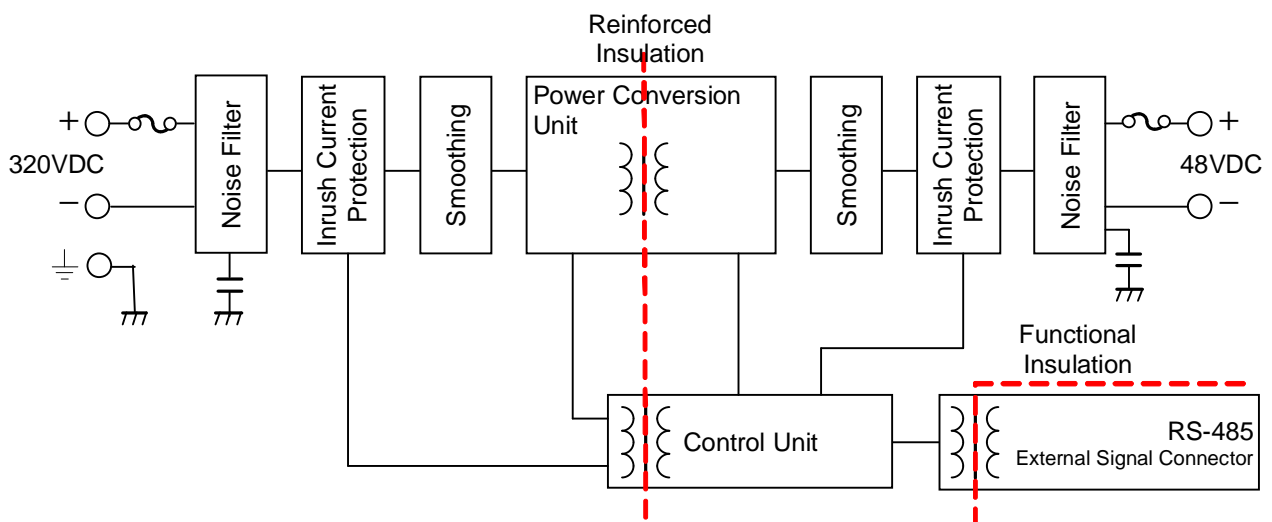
Reinforced Insulation

+

320VDC

−

Noise Filter

Inrush Current Protection

Smoothing

Power Conversion Unit

Smoothing

Inrush Current Protection

Noise Filter

+

48VDC

−

Functional Insulation

Control Unit

RS-485
External Signal Connector